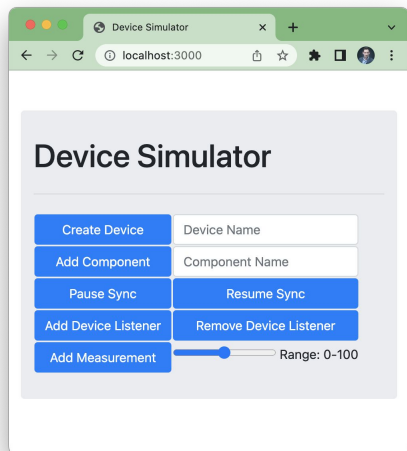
Device Simulator
localhost:3000

Device Simulator

Create Device
Device Name
Add Component
Component Name
Pause Sync
Resume Sync
Add Device Listener
Remove Device Listener
Add Measurement
Range: 0-100